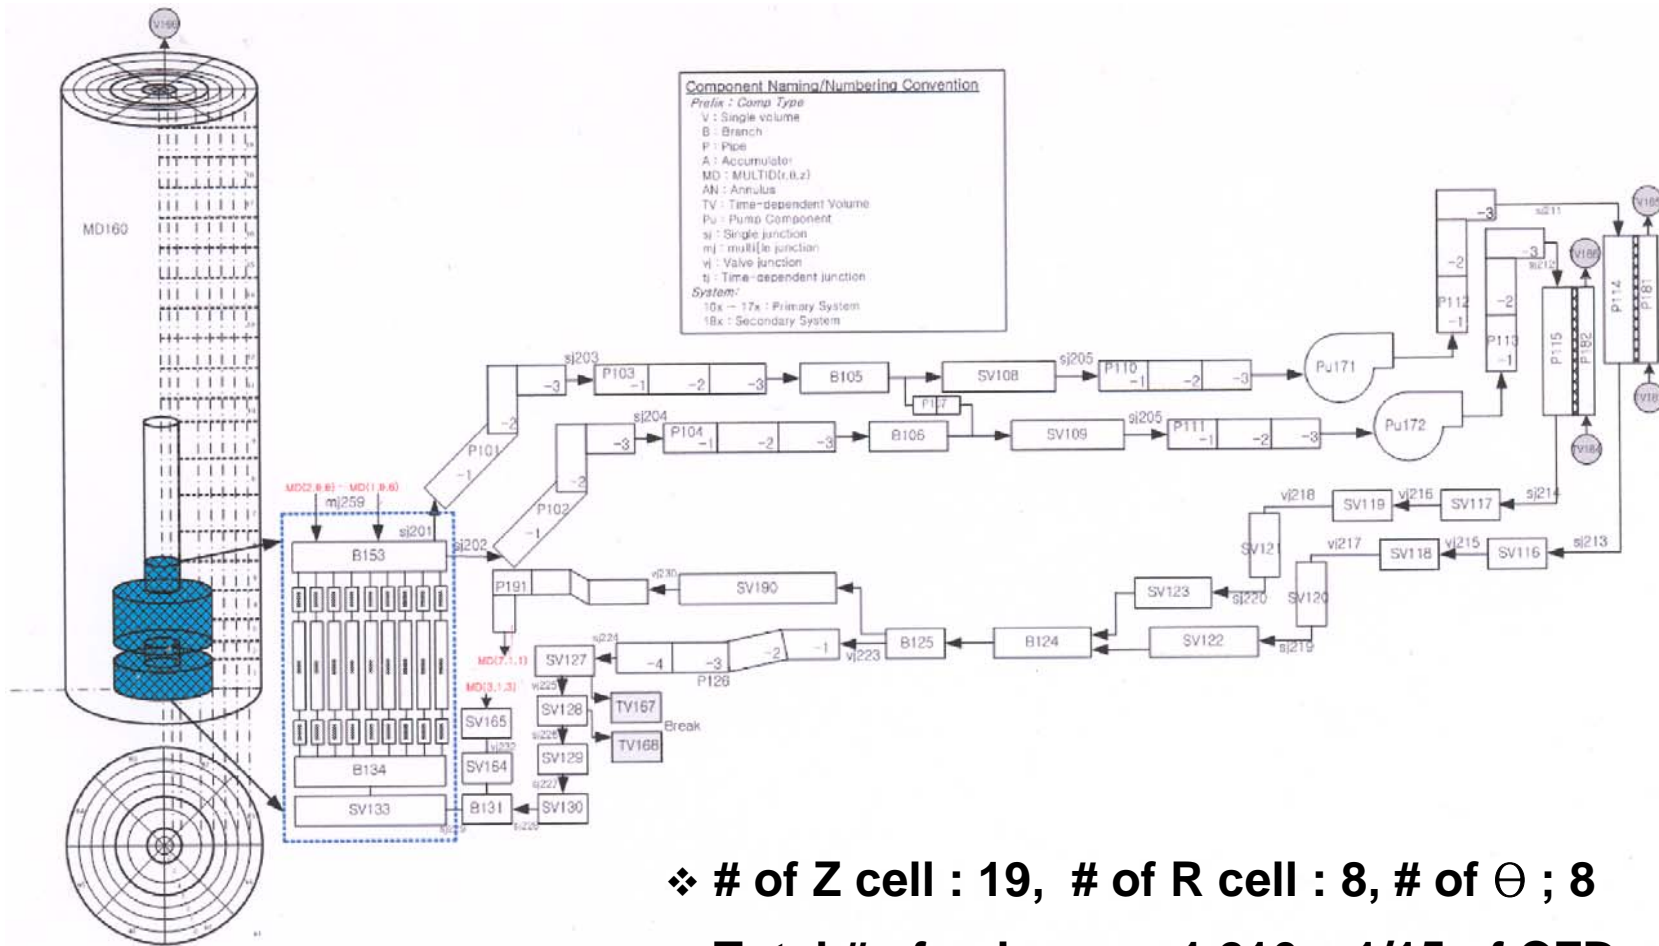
V160

MD160

Component Naming/Numbering Convention
Prefix : Comp Type
V : Single volume
B : Branch
P : Pipe
A : Accumulator
MD : MULTID(r,θ,z)
AN : Annulus
TV : Time-dependent Volume
Pu : Pump Component
sj : Single junction
mj : multiple junction
vj : Valve junction
tj : Time-dependent junction
System:
10x ~ 17x : Primary System
18x : Secondary System

sj203
P103 -3 -1 -2 -3
B105
SV108
sj205
P110 -1 -2 -3
Pu171
sj211
-3
-2
P112
-1
-3
sj212
-2
P113
-1
V185
V186
P114
P181
P115
P182
V18
V184
P101
-2
-1
sj204
-3
P104 -1 -2 -3
B106
P107
SV109
sj205
P111 -1 -2 -3
Pu172
MD(2,8,6) ~ MD(1,8,6)
mj259
sj201
P102
-2
-1
sj202
B153
vj218
SV119
vj216
SV117
sj214
SV121
vj217
SV118
vj215
SV116
sj213
P191
vj230
SV190
SV123
sj220
SV120
MD(7,1,1)
sj224
SV127
-4
-3
P126
-2
-1
vj223
B125
B124
SV122
sj219
MD(3,1,3)
vj225
SV165
SV128
TV167
Break
vj232
sj226
SV164
SV129
TV168
sj227
B134
SV133
B131
SV130
tj229
sj228

❖ # of Z cell : 19, # of R cell : 8, # of $\Theta$ ; 8
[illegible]